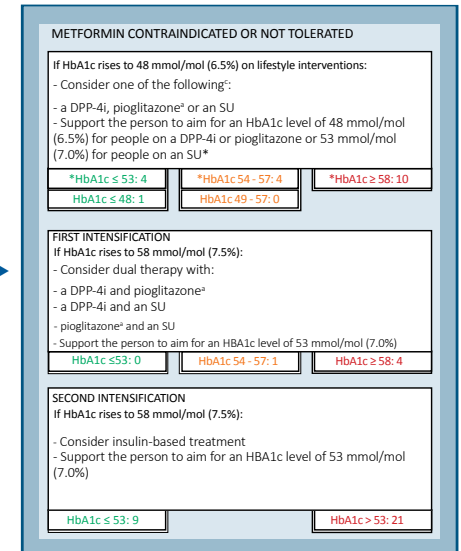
METFORMIN CONTRAINDICATED OR NOT TOLERATED

If HbA1c rises to 48 mmol/mol (6.5%) on lifestyle interventions:

- Consider one of the following$^c$:

- a DPP-4i, pioglitazone$^a$ or an SU

- Support the person to aim for an HbA1c level of 48 mmol/mol (6.5%) for people on a DPP-4i or pioglitazone or 53 mmol/mol (7.0%) for people on an SU*

*HbA1c ≤ 53: 4

*HbA1c 54 - 57: 4

*HbA1c ≥ 58: 10

HbA1c ≤ 48: 1

HbA1c 49 - 57: 0

FIRST INTENSIFICATION

If HbA1c rises to 58 mmol/mol (7.5%):

- Consider dual therapy with:

- a DPP-4i and pioglitazone$^a$

- a DPP-4i and an SU

- pioglitazone$^a$ and an SU

- Support the person to aim for an HBA1c level of 53 mmol/mol (7.0%)

HbA1c ≤53: 0

HbA1c 54 - 57: 1

HbA1c ≥ 58: 4

SECOND INTENSIFICATION

If HbA1c rises to 58 mmol/mol (7.5%):

- Consider insulin-based treatment

- Support the person to aim for an HBA1c level of 53 mmol/mol (7.0%)

HbA1c ≤ 53: 9

HbA1c > 53: 21